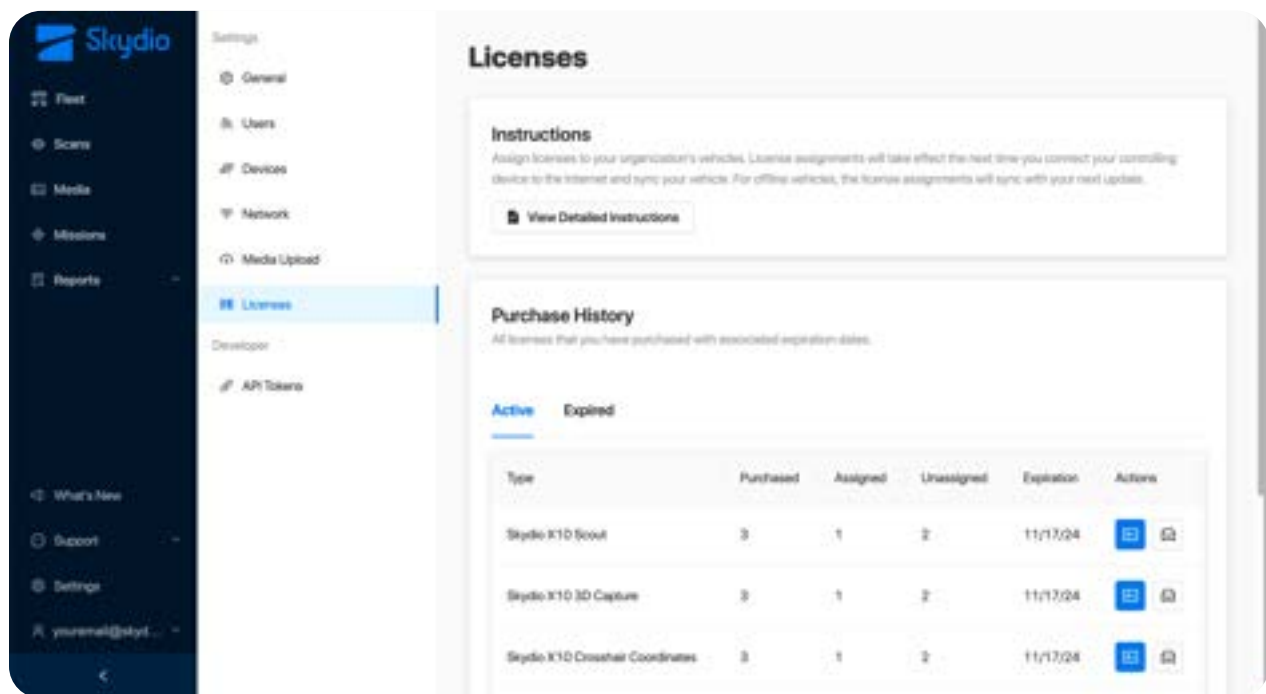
Skydio

Fleet

Scans

Media

Missions

Reports

What's New

Support

Settings

youremail@skyd...

Settings

General

Users

Devices

Network

Media Upload

Licenses

Developer

API Tokens

Licenses

Instructions

Assign licenses to your organization's vehicles. License assignments will take effect the next time you connect your controlling device to the internet and sync your vehicle. For offline vehicles, the license assignments will sync with your next update.

View Detailed Instructions

Purchase History

All licenses that you have purchased with associated expiration dates.

Active Expired

| Type | Purchased | Assigned | Unassigned | Expiration | Actions |
|---|---|---|---|---|---|
| Skydio X10 Scout | 3 | 1 | 2 | 11/17/24 | |
| Skydio X10 3D Capture | 3 | 1 | 2 | 11/17/24 | |
| Skydio X10 Crosshair Coordinates | 3 | 1 | 2 | 11/17/24 | |